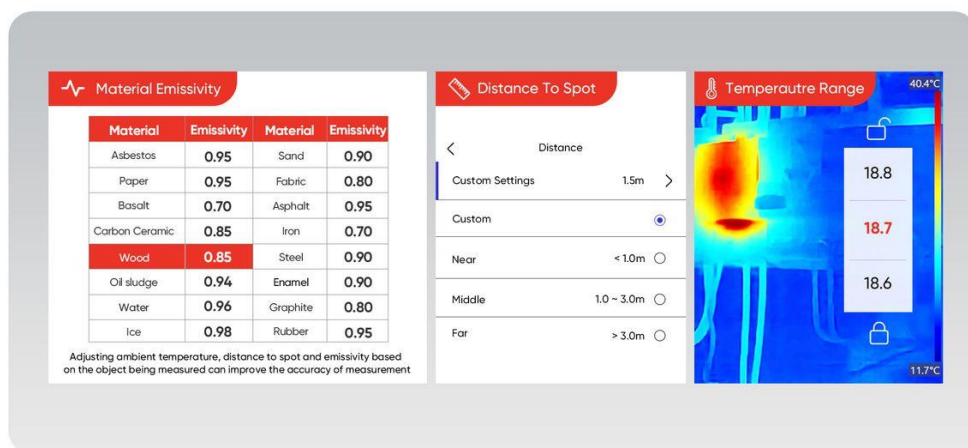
Material Emissivity

| Material | Emissivity | Material | Emissivity |
|---|---|---|---|
| Asbestos | 0.95 | Sand | 0.90 |
| Paper | 0.95 | Fabric | 0.80 |
| Basalt | 0.70 | Asphalt | 0.95 |
| Carbon Ceramic | 0.85 | Iron | 0.70 |
| Wood | 0.85 | Steel | 0.90 |
| Oil sludge | 0.94 | Enamel | 0.90 |
| Water | 0.96 | Graphite | 0.80 |
| Ice | 0.98 | Rubber | 0.95 |

Adjusting ambient temperature, distance to spot and emissivity based on the object being measured can improve the accuracy of measurement

Distance To Spot

<
Distance

Custom Settings 1.5m >

Custom

Near < 1.0m

Middle 1.0 ~ 3.0m

Far > 3.0m

Temperautre Range

40.4°C

18.8

18.7

18.6

11.7°C